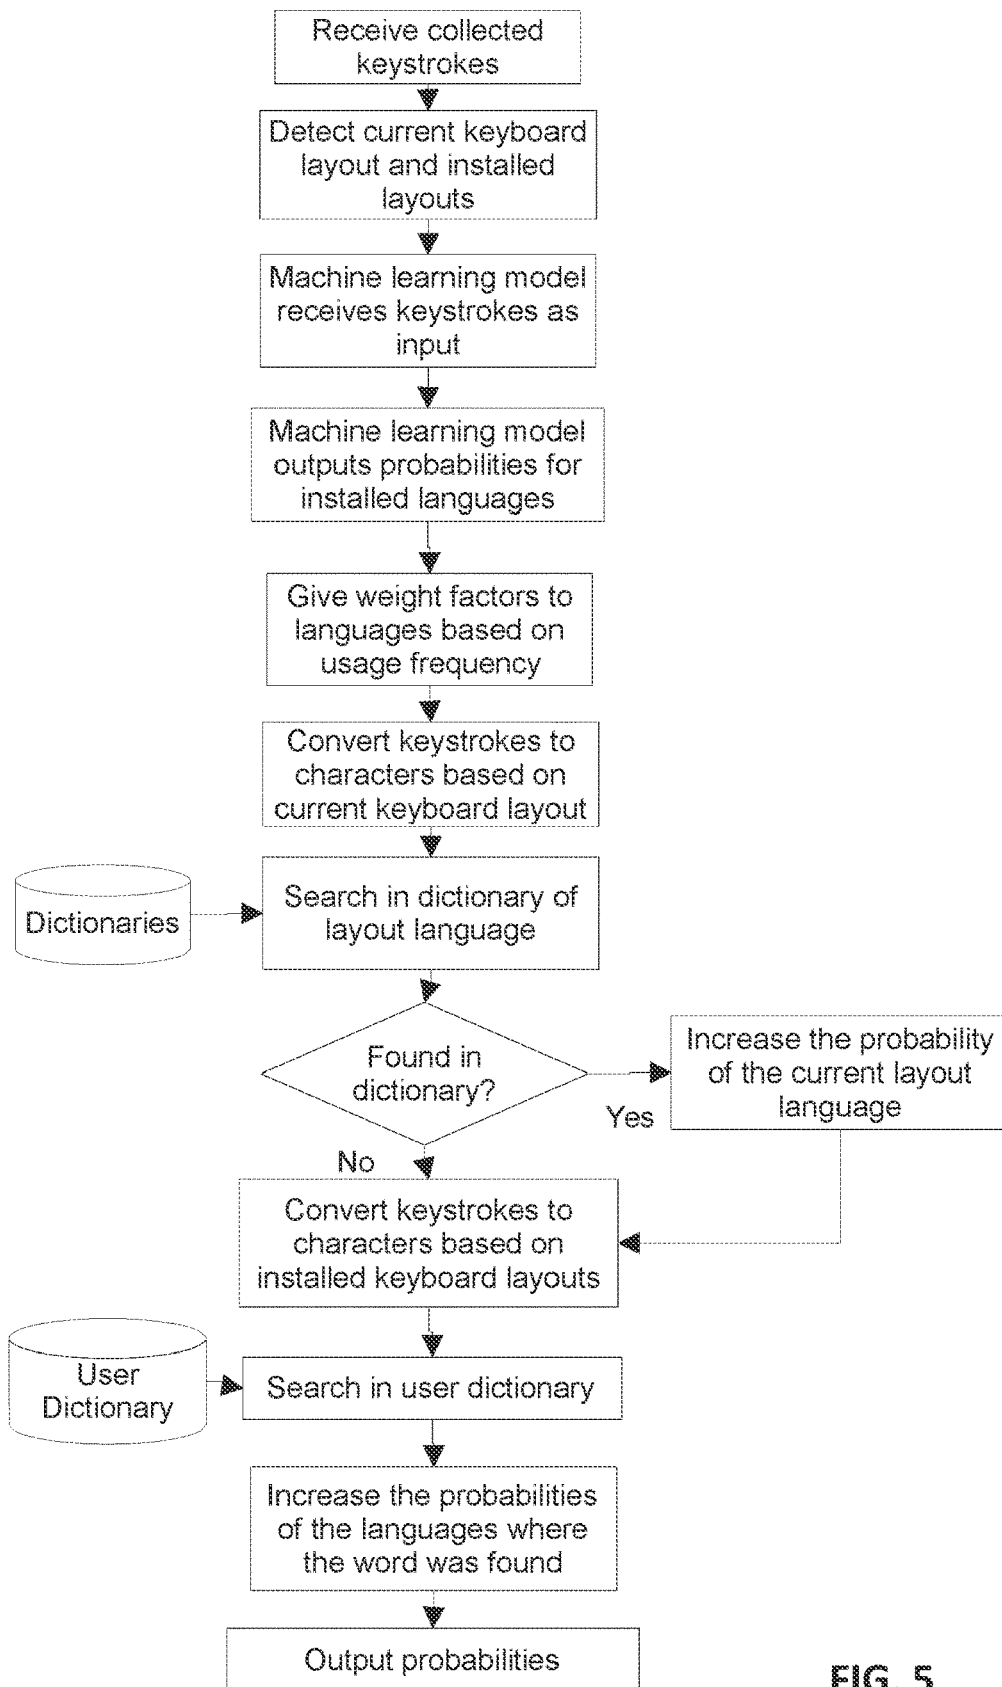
Receive collected keystrokes

Detect current keyboard layout and installed layouts

Machine learning model receives keystrokes as input

Machine learning model outputs probabilities for installed languages

Give weight factors to languages based on usage frequency

Convert keystrokes to characters based on current keyboard layout

Dictionaries

Search in dictionary of layout language

Found in dictionary?

Yes

Increase the probability of the current layout language

No

Convert keystrokes to characters based on installed keyboard layouts

User Dictionary

Search in user dictionary

Increase the probabilities of the languages where the word was found

Output probabilities

FIG. 5